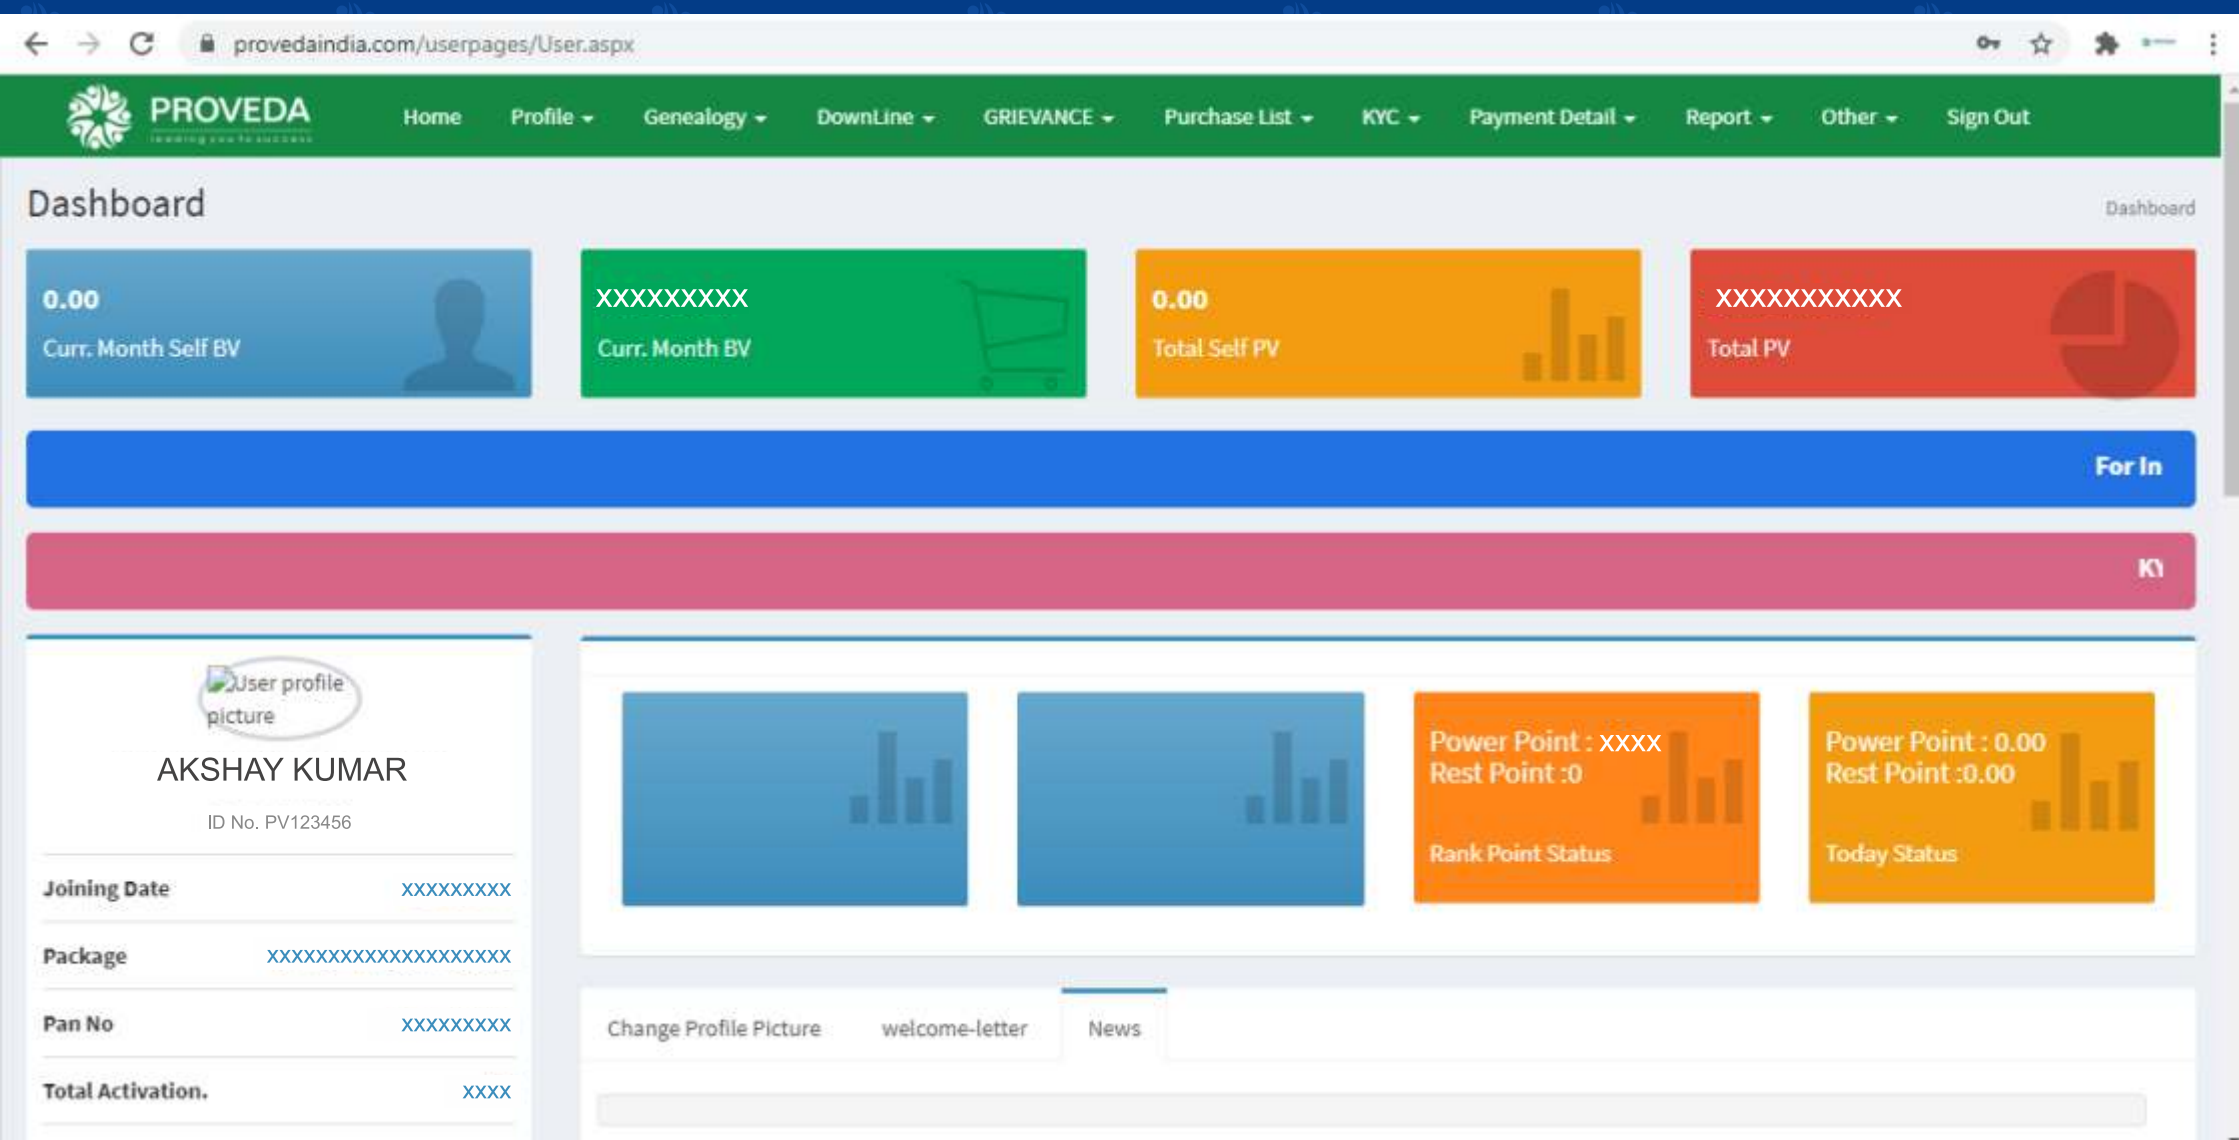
provedaindia.com/userpages/User.aspx

PROVEDA

Home Profile Genealogy DownLine GRIEVANCE Purchase List KYC Payment Detail Report Other Sign Out

Dashboard

Dashboard

0.00
Curr. Month Self BV

XXXXXXXXX
Curr. Month BV

0.00
Total Self PV

XXXXXXXXXXX
Total PV

For In

KY

User profile picture

AKSHAY KUMAR

ID No. PV123456

| Joining Date | XXXXXXXXX |
|---|---|
| Package | XXXXXXXXXXXXXXXXXXXX |
| Pan No | XXXXXXXXX |
| Total Activation. | XXXX |

Power Point : XXXX
Rest Point :0

Rank Point Status

Power Point : 0.00
Rest Point :0.00

Today Status

Change Profile Picture welcome-letter News